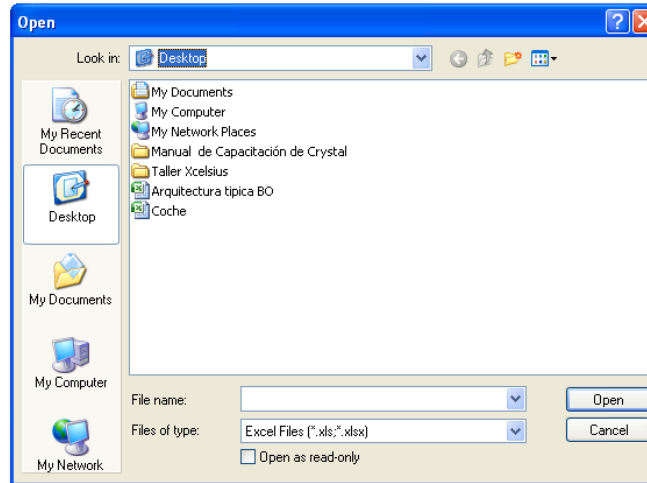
Open

Look in: Desktop

My Recent Documents

Desktop

My Documents

My Computer

My Network

My Documents
My Computer
My Network Places
Manual de Capacitación de Crystal
Taller Xcelsius
Arquitectura tipica BO
Coche

File name:

Files of type: Excel Files (*.xls;*.xlsx)

Open as read-only

Open

Cancel